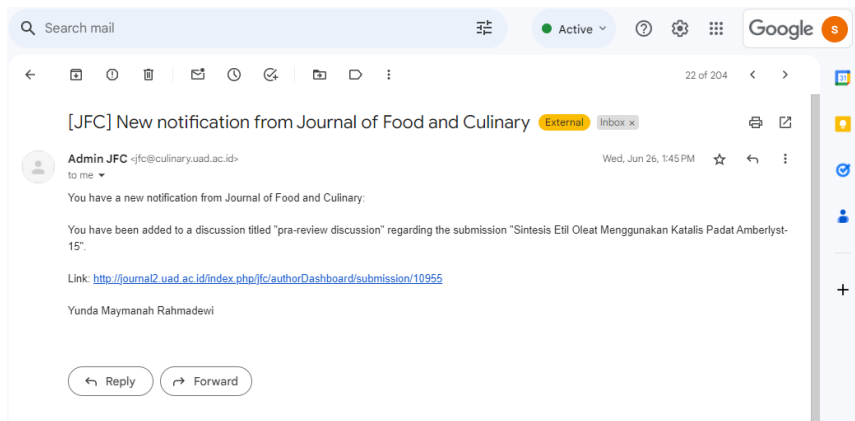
Search mail

Active

Google

S

22 of 204

[JFC] New notification from Journal of Food and Culinary External Inbox ×

Admin JFC <jfc@culinary.uad.ac.id>
to me

Wed, Jun 26, 1:45 PM

You have a new notification from Journal of Food and Culinary:

You have been added to a discussion titled "pra-review discussion" regarding the submission "Sintesis Etil Oleat Menggunakan Katalis Padat Amberlyst-15".

Link: http://journal2.uad.ac.id/index.php/jfc/authorDashboard/submission/10955

Yunda Maymanah Rahmadewi

Reply

Forward